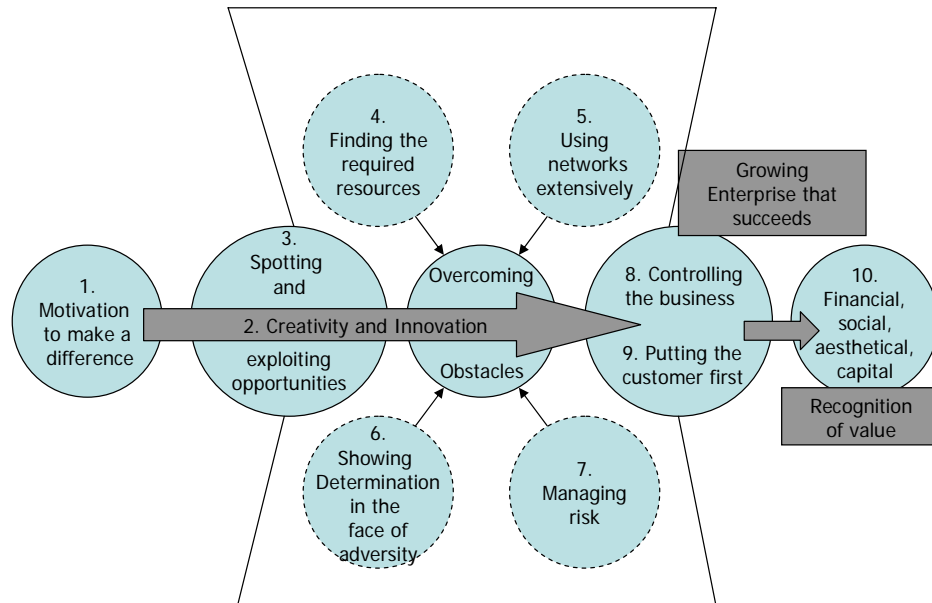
4. Finding the required resources

5. Using networks extensively

Growing Enterprise that succeeds

1. Motivation to make a difference

3. Spotting and exploiting opportunities

2. Creativity and Innovation

Overcoming Obstacles

8. Controlling the business

9. Putting the customer first

10. Financial, social, aesthetical, capital

Recognition of value

6. Showing Determination in the face of adversity

7. Managing risk